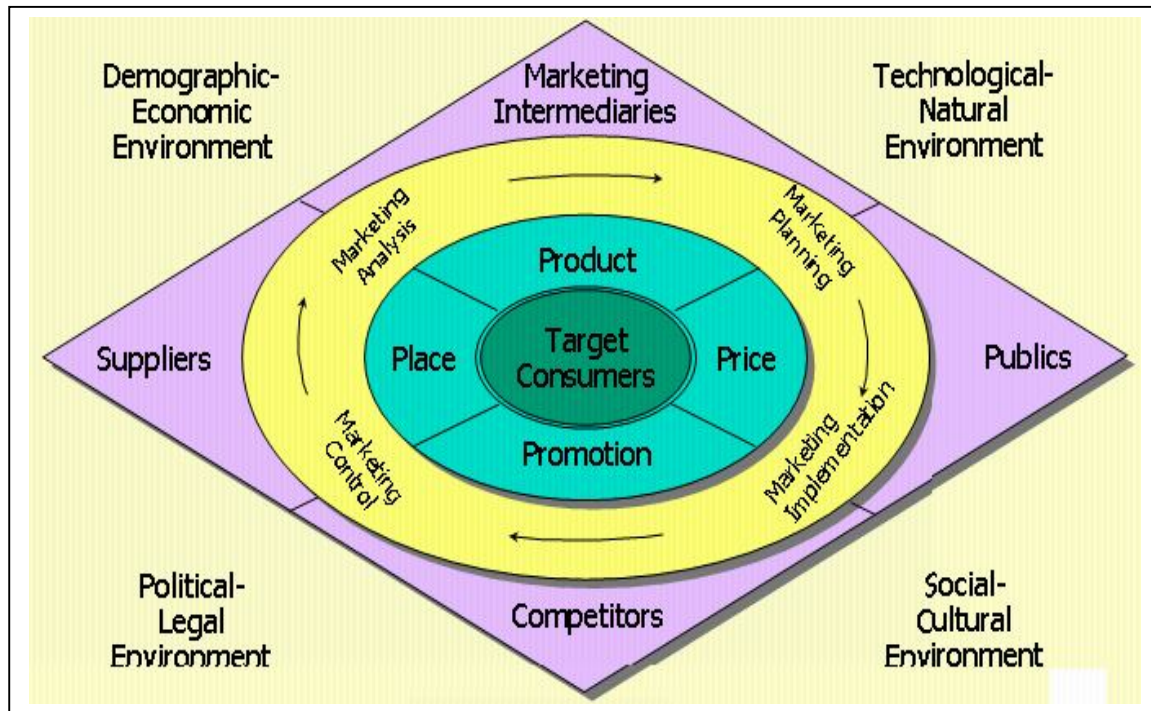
Demographic-Economic Environment

Marketing Intermediaries

Technological-Natural Environment

Marketing Analysis

Marketing Planning

Product

Suppliers

Place

Target Consumers

Price

Publics

Promotion

Marketing Control

Marketing Implementation

Political-Legal Environment

Competitors

Social-Cultural Environment